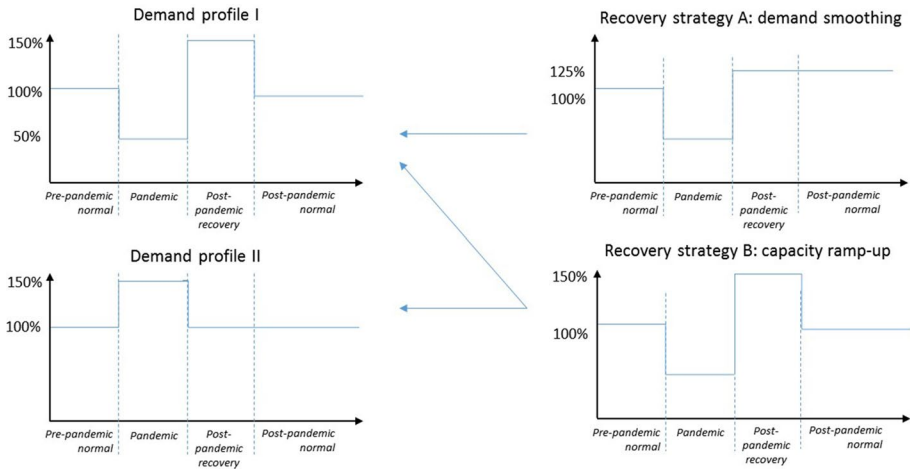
Demand profile I

150%
100%
50%

Pre-pandemic normal
Pandemic
Post-pandemic recovery
Post-pandemic normal

Recovery strategy A: demand smoothing

125%
100%

Pre-pandemic normal
Pandemic
Post-pandemic recovery
Post-pandemic normal

Demand profile II

150%
100%

Pre-pandemic normal
Pandemic
Post-pandemic recovery
Post-pandemic normal

Recovery strategy B: capacity ramp-up

150%
100%

Pre-pandemic normal
Pandemic
Post-pandemic recovery
Post-pandemic normal